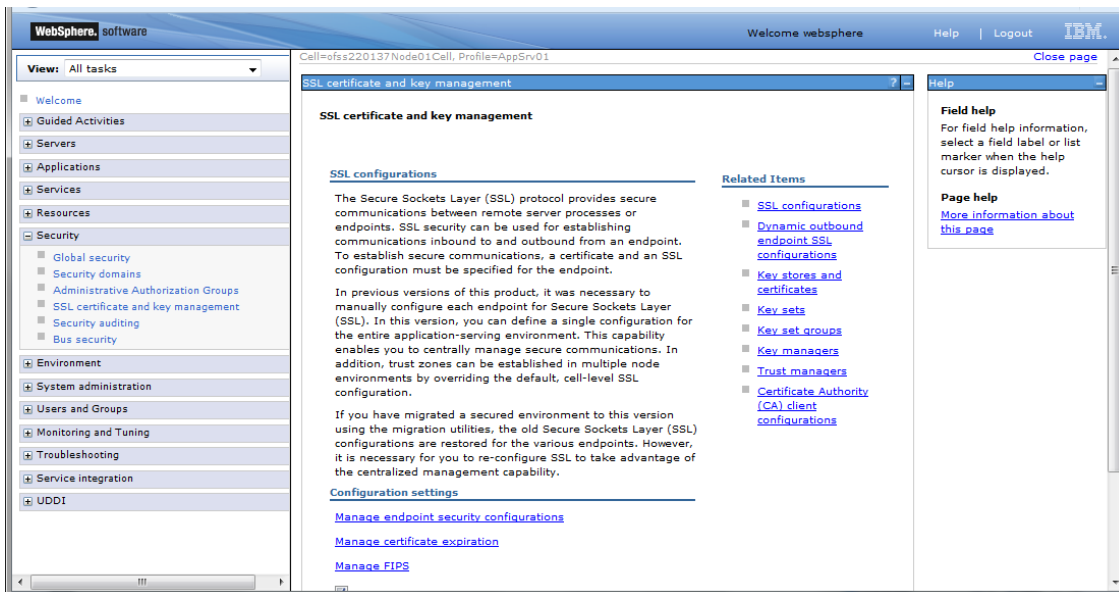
WebSphere. software

Welcome websphere

Help | Logout

IBM.

View: All tasks

Welcome

Guided Activities

Servers

Applications

Services

Resources

Security

Global security

Security domains

Administrative Authorization Groups

SSL certificate and key management

Security auditing

Bus security

Environment

System administration

Users and Groups

Monitoring and Tuning

Troubleshooting

Service integration

UDDI

Cell=ofss220137Node01Cell, Profile=AppSrv01

Close page

SSL certificate and key management

?

SSL certificate and key management

SSL configurations

The Secure Sockets Layer (SSL) protocol provides secure communications between remote server processes or endpoints. SSL security can be used for establishing communications inbound to and outbound from an endpoint. To establish secure communications, a certificate and an SSL configuration must be specified for the endpoint.

In previous versions of this product, it was necessary to manually configure each endpoint for Secure Sockets Layer (SSL). In this version, you can define a single configuration for the entire application-serving environment. This capability enables you to centrally manage secure communications. In addition, trust zones can be established in multiple node environments by overriding the default, cell-level SSL configuration.

If you have migrated a secured environment to this version using the migration utilities, the old Secure Sockets Layer (SSL) configurations are restored for the various endpoints. However, it is necessary for you to re-configure SSL to take advantage of the centralized management capability.

Configuration settings

Manage endpoint security configurations

Manage certificate expiration

Manage FIPS

Related Items

SSL configurations

Dynamic outbound endpoint SSL configurations

Key stores and certificates

Key sets

Key set groups

Key managers

Trust managers

Certificate Authority (CA) client configurations

Help

Field help

For field help information, select a field label or list marker when the help cursor is displayed.

Page help

More information about this page